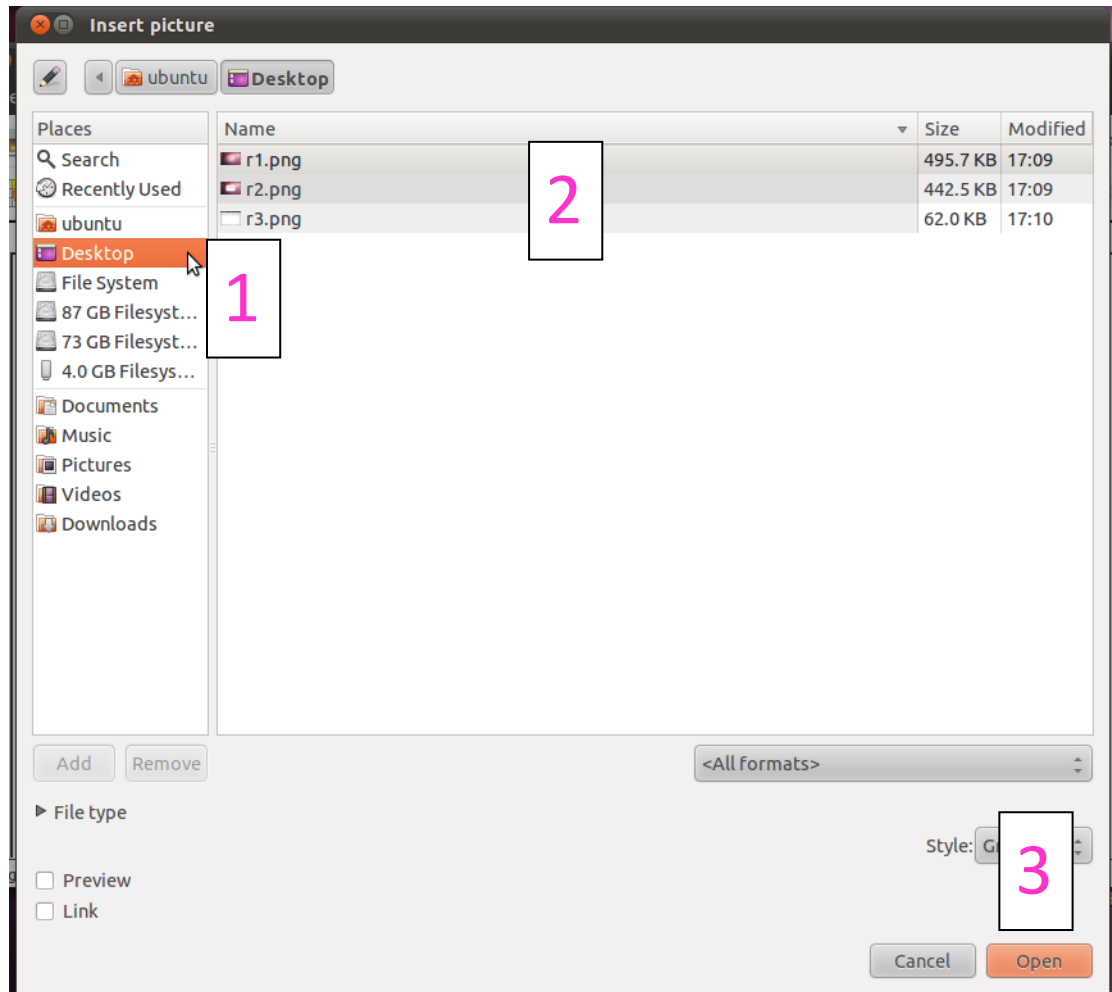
Insert picture

ubuntu | Desktop

Places
Search
Recently Used
ubuntu
Desktop
File System
87 GB Filesyst...
73 GB Filesyst...
4.0 GB Filesys...
Documents
Music
Pictures
Videos
Downloads

| Name | Size | Modified |
|---|---|---|
| r1.png | 495.7 KB | 17:09 |
| r2.png | 442.5 KB | 17:09 |
| r3.png | 62.0 KB | 17:10 |

2

1

Add Remove

<All formats>

File type

Style: G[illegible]

3

Preview
Link

Cancel Open